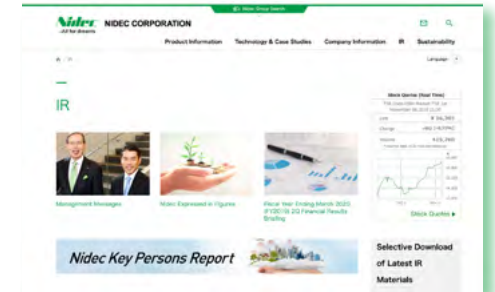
Nidec Group Search

Nidec
-All for dreams

NIDEC CORPORATION

Product Information
Technology & Case Studies
Company Information
IR
Sustainability

Language

IR

Stock Quotes (Real Time)

Last ¥ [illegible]
Change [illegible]
Volume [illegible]

Stock Quotes ▶

Management Messages

Nidec Expressed in Figures

Fiscal Year Ending March 2020 (FY2019) 2Q Financial Results Briefing

Nidec Key Persons Report

Selective Download of Latest IR Materials